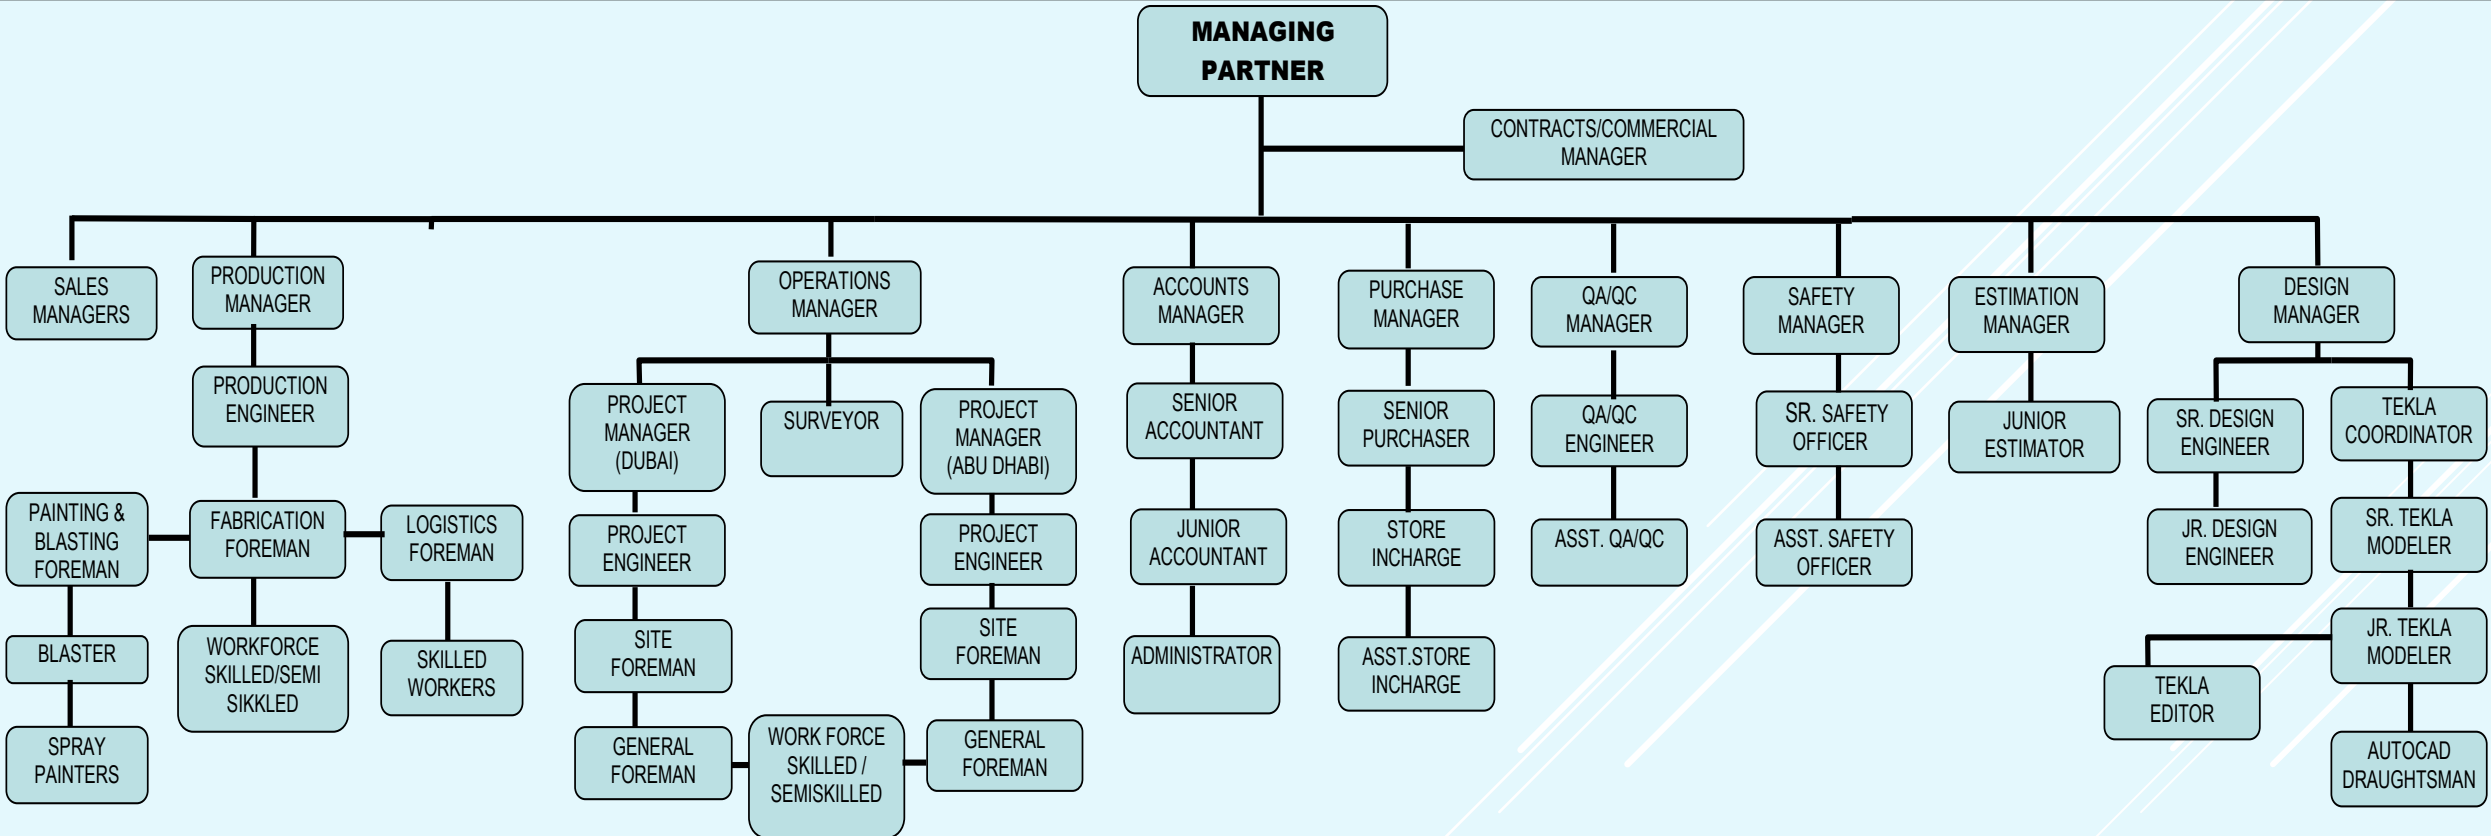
MANAGING PARTNER

CONTRACTS/COMMERCIAL MANAGER

SALES MANAGERS

PRODUCTION MANAGER

PRODUCTION ENGINEER

PAINTING & BLASTING FOREMAN

FABRICATION FOREMAN

LOGISTICS FOREMAN

BLASTER

WORKFORCE SKILLED/SEMI SIKKLED

SKILLED WORKERS

SPRAY PAINTERS

OPERATIONS MANAGER

PROJECT MANAGER (DUBAI)

SURVEYOR

PROJECT MANAGER (ABU DHABI)

PROJECT ENGINEER

PROJECT ENGINEER

SITE FOREMAN

SITE FOREMAN

GENERAL FOREMAN

WORK FORCE SKILLED / SEMISKILLED

GENERAL FOREMAN

ACCOUNTS MANAGER

SENIOR ACCOUNTANT

JUNIOR ACCOUNTANT

ADMINISTRATOR

PURCHASE MANAGER

SENIOR PURCHASER

STORE INCHARGE

ASST.STORE INCHARGE

QA/QC MANAGER

QA/QC ENGINEER

ASST. QA/QC

SAFETY MANAGER

SR. SAFETY OFFICER

ASST. SAFETY OFFICER

ESTIMATION MANAGER

JUNIOR ESTIMATOR

DESIGN MANAGER

SR. DESIGN ENGINEER

TEKLA COORDINATOR

JR. DESIGN ENGINEER

SR. TEKLA MODELER

JR. TEKLA MODELER

TEKLA EDITOR

AUTOCAD DRAUGHTSMAN